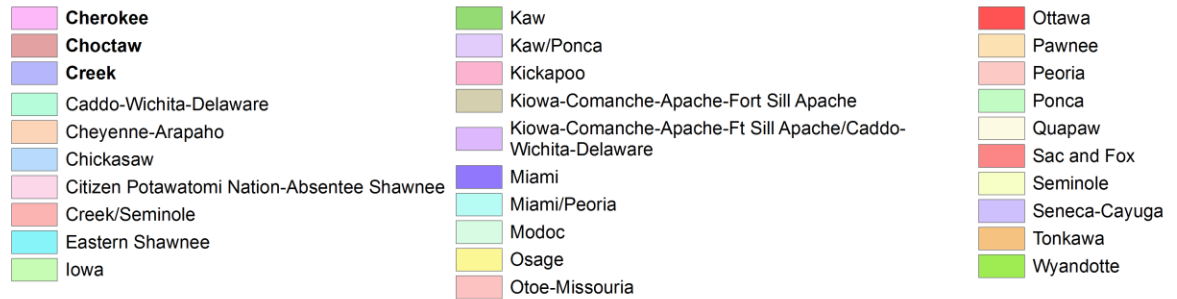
Cherokee
Choctaw
Creek
Caddo-Wichita-Delaware
Cheyenne-Arapaho
Chickasaw
Citizen Potawatomi Nation-Absentee Shawnee
Creek/Seminole
Eastern Shawnee
Iowa

Kaw
Kaw/Ponca
Kickapoo
Kiowa-Comanche-Apache-Fort Sill Apache
Kiowa-Comanche-Apache-Ft Sill Apache/Caddo-Wichita-Delaware
Miami
Miami/Peoria
Modoc
Osage
Otoe-Missouria

Ottawa
Pawnee
Peoria
Ponca
Quapaw
Sac and Fox
Seminole
Seneca-Cayuga
Tonkawa
Wyandotte